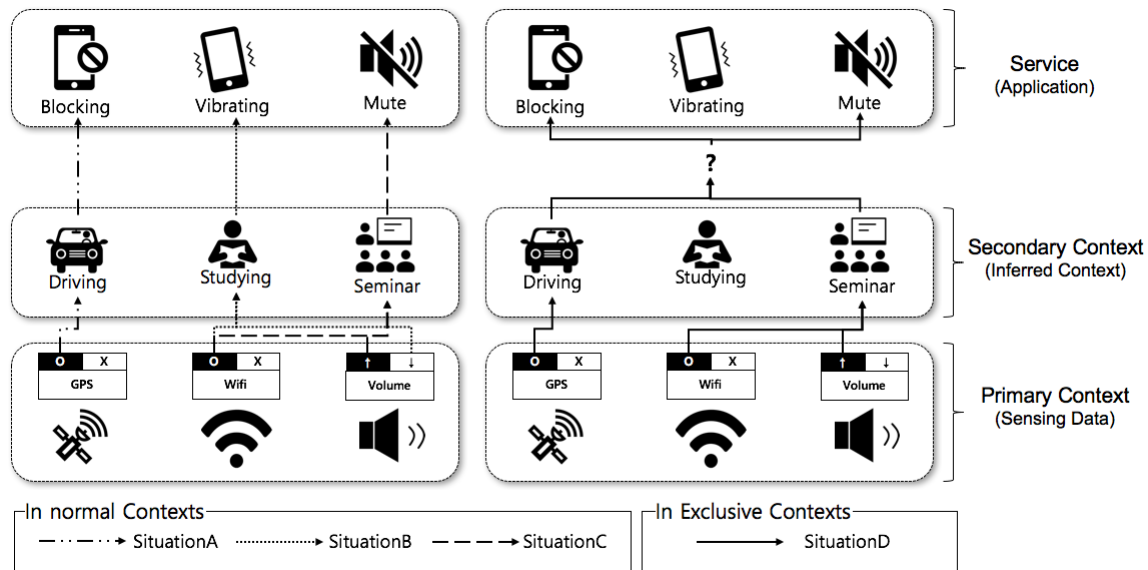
Blocking
Vibrating
Mute

Driving
Studying
Seminar

| O | X |
|---|---|
| GPS | |

| O | X |
|---|---|
| Wifi | |

| ↑ | ↓ |
|---|---|
| Volume | |

Blocking
Vibrating
Mute

?

Driving
Studying
Seminar

| O | X |
|---|---|
| GPS | |

| O | X |
|---|---|
| Wifi | |

| ↑ | ↓ |
|---|---|
| Volume | |

Service
(Application)

Secondary Context
(Inferred Context)

Primary Context
(Sensing Data)

In normal Contexts
SituationA
SituationB
SituationC

In Exclusive Contexts
SituationD